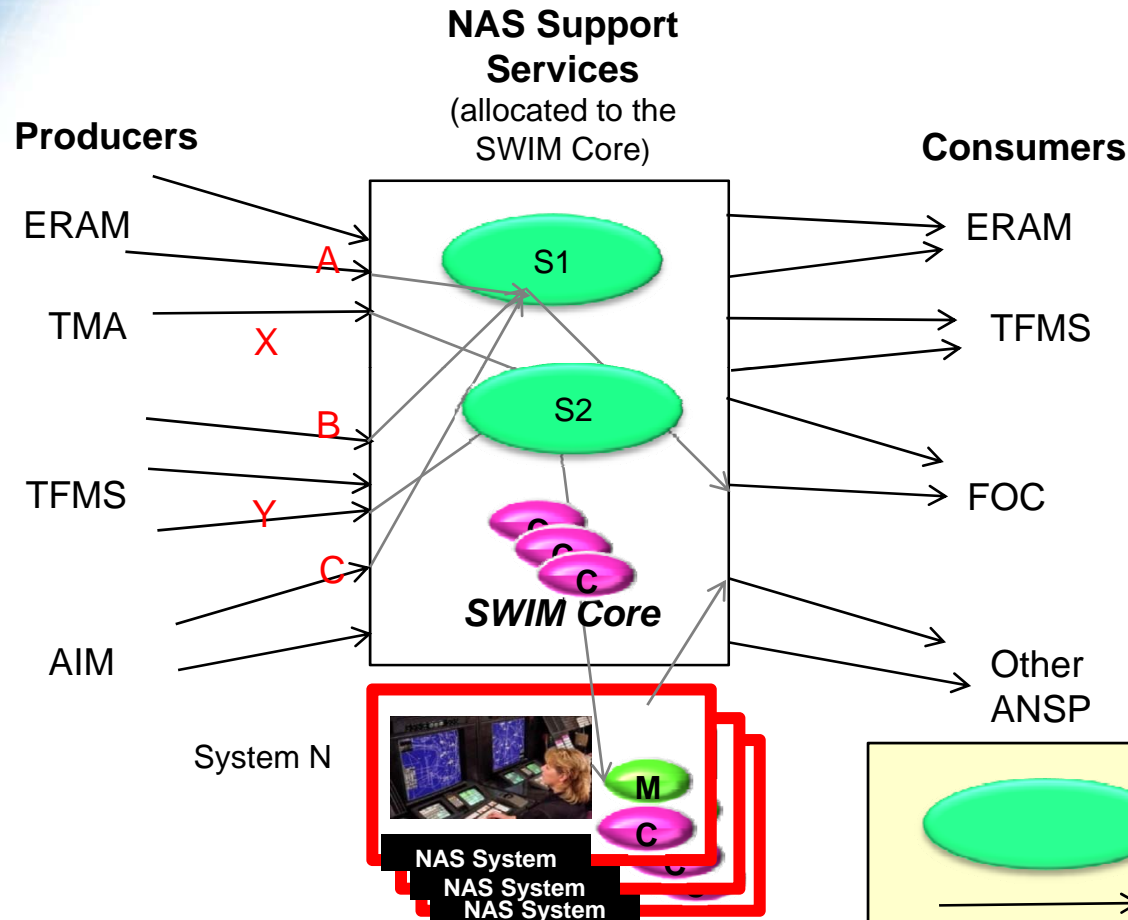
NAS Support Services
(allocated to the SWIM Core)

Producers

Consumers

ERAM

A

S1

ERAM

TMA

X

TFMS

S2

B

TFMS

FOC

Y

C

C

C

C

SWIM Core

AIM

Other ANSP

System N

M

C

NAS System
NAS System
NAS System